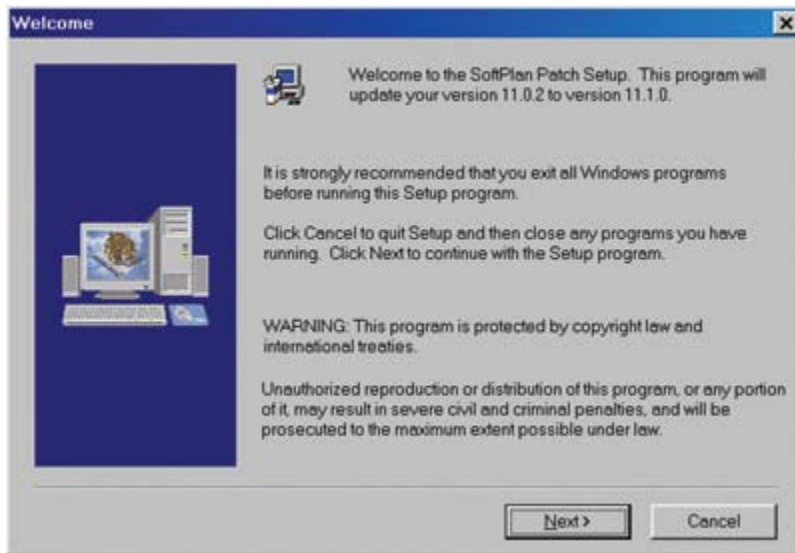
Welcome

Welcome to the SoftPlan Patch Setup. This program will update your version 11.0.2 to version 11.1.0.

It is strongly recommended that you exit all Windows programs before running this Setup program.

Click Cancel to quit Setup and then close any programs you have running. Click Next to continue with the Setup program.

WARNING: This program is protected by copyright law and international treaties.

Unauthorized reproduction or distribution of this program, or any portion of it, may result in severe civil and criminal penalties, and will be prosecuted to the maximum extent possible under law.

Next >

Cancel